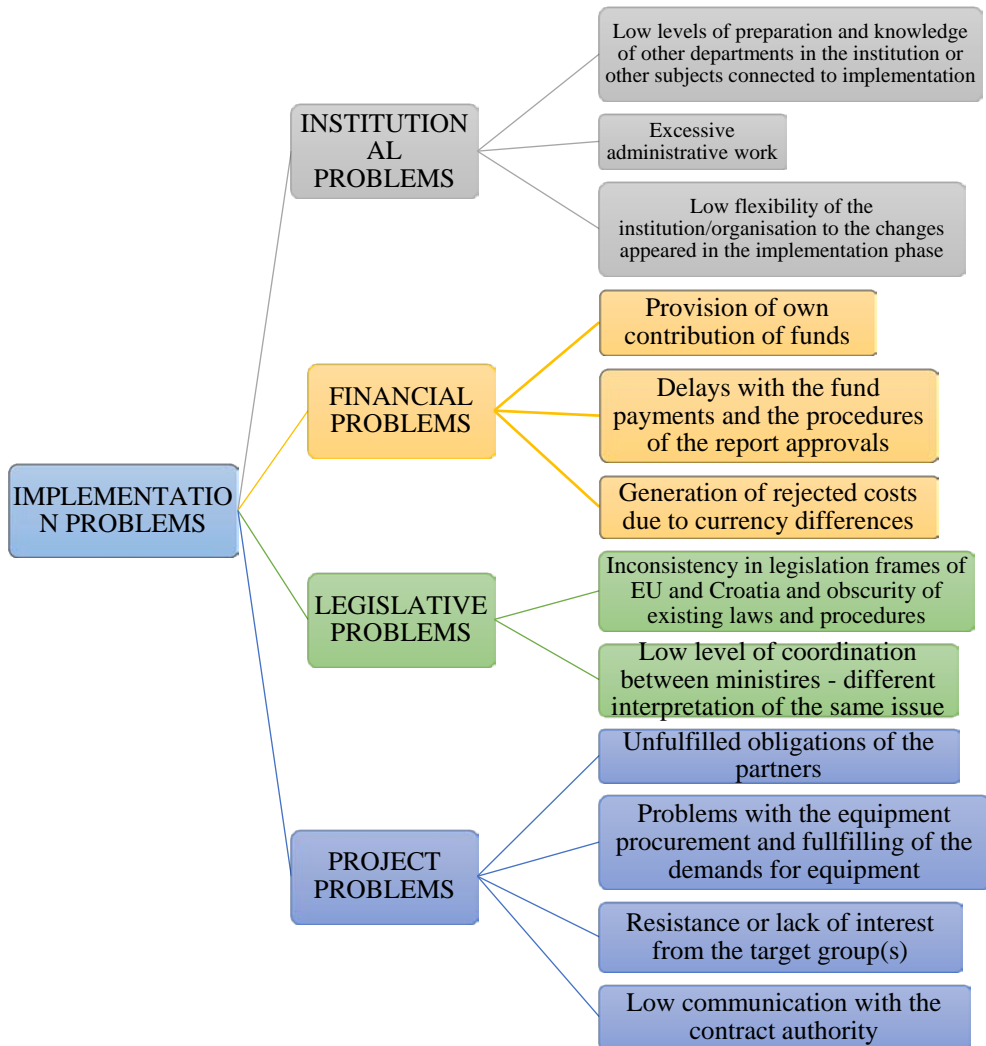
IMPLEMENTATION PROBLEMS

INSTITUTIONAL PROBLEMS

Low levels of preparation and knowledge of other departments in the institution or other subjects connected to implementation

Excessive administrative work

Low flexibility of the institution/organisation to the changes appeared in the implementation phase

FINANCIAL PROBLEMS

Provision of own contribution of funds

Delays with the fund payments and the procedures of the report approvals

Generation of rejected costs due to currency differences

LEGISLATIVE PROBLEMS

Inconsistency in legislation frames of EU and Croatia and obscurity of existing laws and procedures

Low level of coordination between ministires - different interpretation of the same issue

PROJECT PROBLEMS

Unfulfilled obligations of the partners

Problems with the equipment procurement and fullfilling of the demands for equipment

Resistance or lack of interest from the target group(s)

Low communication with the contract authority